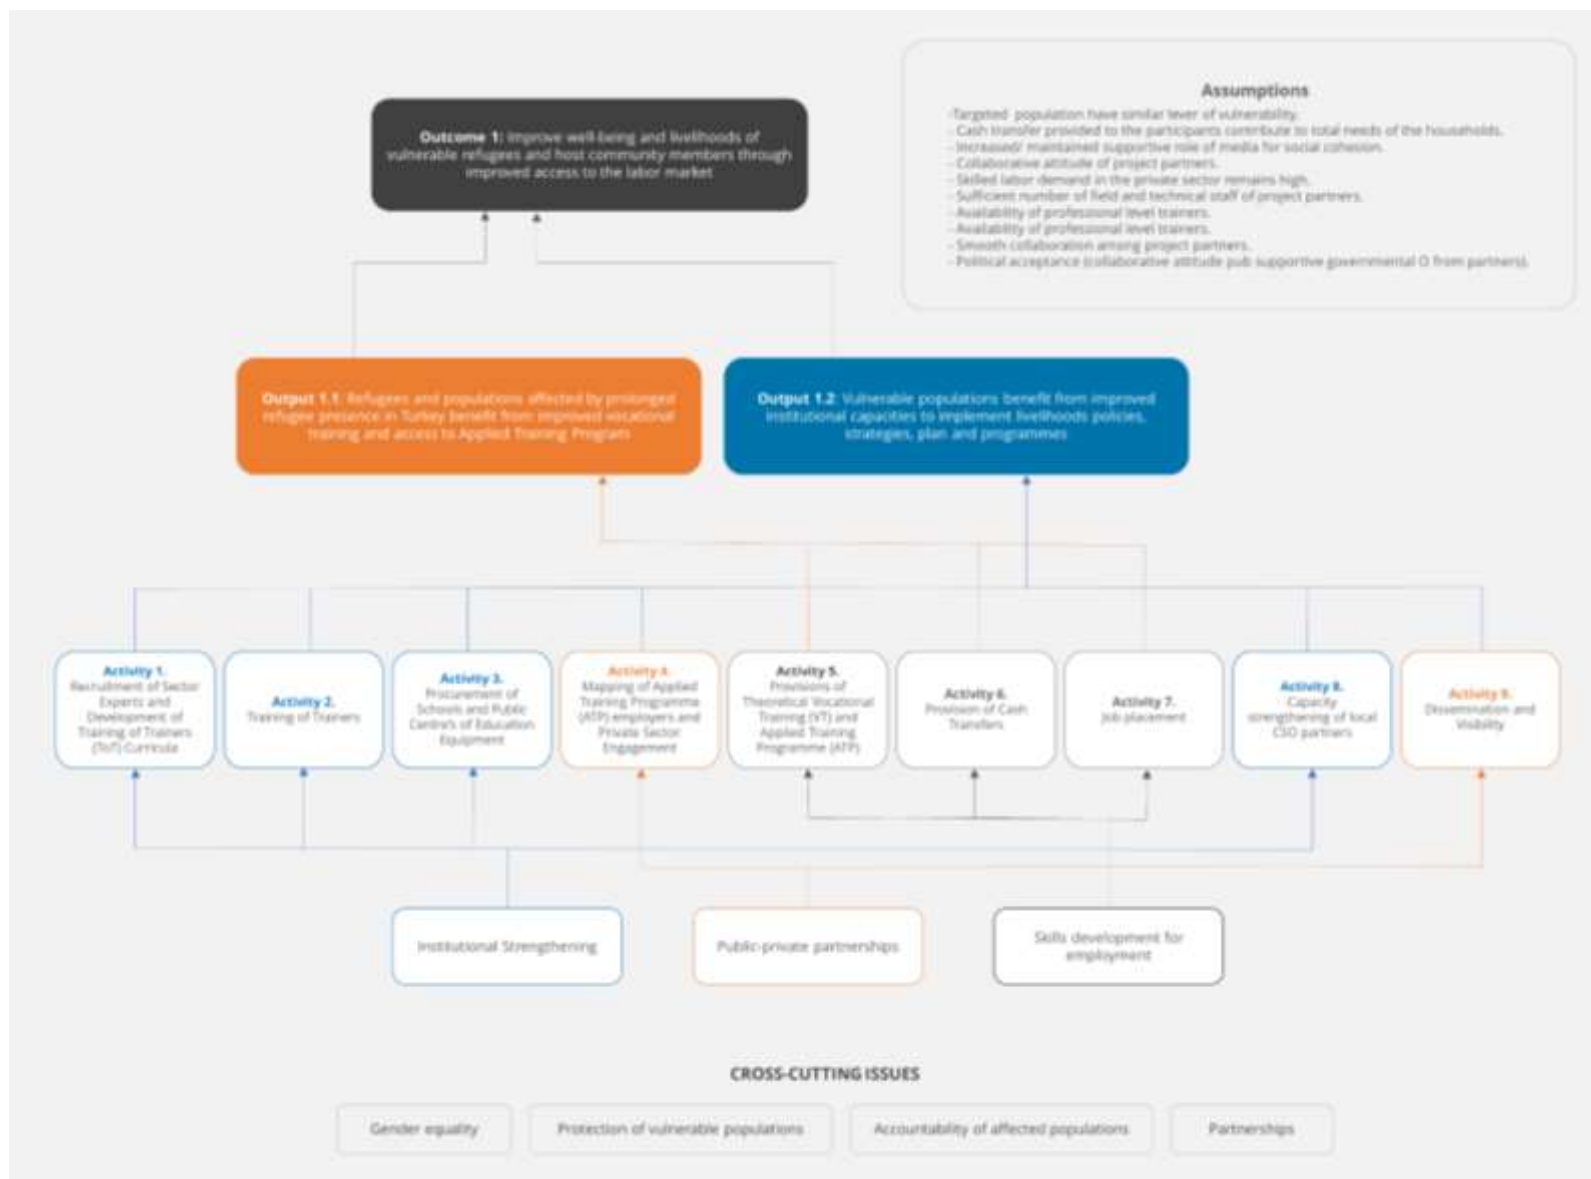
Assumptions

-Targeted population have similar lever of vulnerability.
- Cash transfer provided to the participants contribute to total needs of the households.
- Increased/ maintained supportive role of media for social cohesion.
- Collaborative attitude of project partners.
- Skilled labor demand in the private sector remains high.
- Sufficient number of field and technical staff of project partners.
- Availability of professional level trainers.
- Availability of professional level trainers.
- Smooth collaboration among project partners.
- Political acceptance (collaborative attitude pub supportive governmental O from partners).

**Outcome 1:** Improve well-being and livelihoods of vulnerable refugees and host community members through improved access to the labor market

**Output 1.1:** Refugees and populations affected by prolonged refugee presence in Turkey benefit from improved vocational training and access to Applied Training Program

**Output 1.2:** Vulnerable populations benefit from improved institutional capacities to implement livelihoods policies, strategies, plan and programmes

Activity 1. Recruitment of Sector Experts and Development of Training of Trainers (ToT) Curricula

Activity 2. Training of Trainers

Activity 3. Procurement of Schools and Public Centre's of Education Equipment

Activity 4. Mapping of Applied Training Programme (ATP) employers and Private Sector Engagement

Activity 5. Provisions of Theoretical Vocational Training (VT) and Applied Training Programme (ATP)

Activity 6. Provision of Cash Transfers

Activity 7. Job placement

Activity 8. Capacity strengthening of local CSO partners

Activity 9. Dissemination and Visibility

Institutional Strengthening

Public-private partnerships

Skills development for employment

CROSS-CUTTING ISSUES

Gender equality

Protection of vulnerable populations

Accountability of affected populations

Partnerships